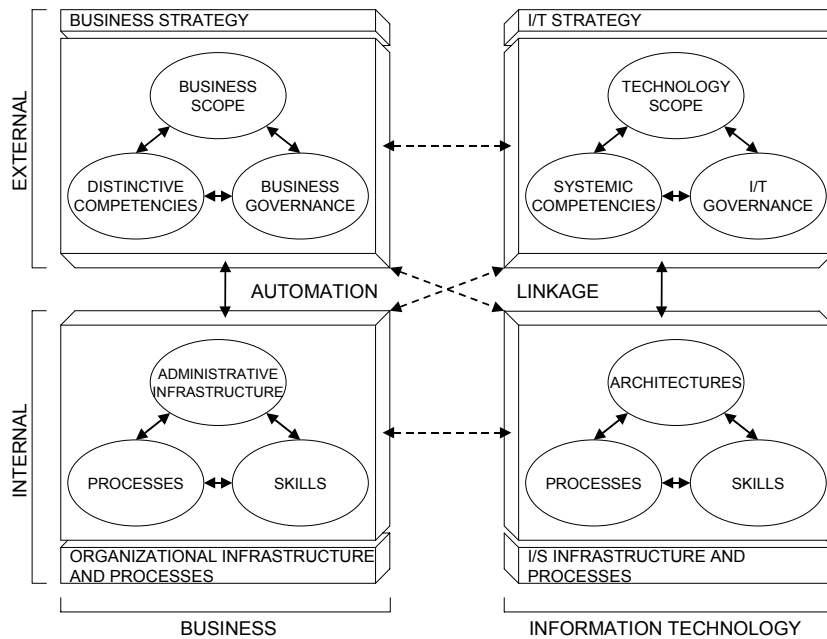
BUSINESS STRATEGY

BUSINESS SCOPE

DISTINCTIVE COMPETENCIES

BUSINESS GOVERNANCE

I/T STRATEGY

TECHNOLOGY SCOPE

SYSTEMIC COMPETENCIES

I/T GOVERNANCE

EXTERNAL

AUTOMATION

LINKAGE

INTERNAL

ADMINISTRATIVE INFRASTRUCTURE

PROCESSES

SKILLS

ORGANIZATIONAL INFRASTRUCTURE AND PROCESSES

ARCHITECTURES

PROCESSES

SKILLS

I/S INFRASTRUCTURE AND PROCESSES

BUSINESS

INFORMATION TECHNOLOGY